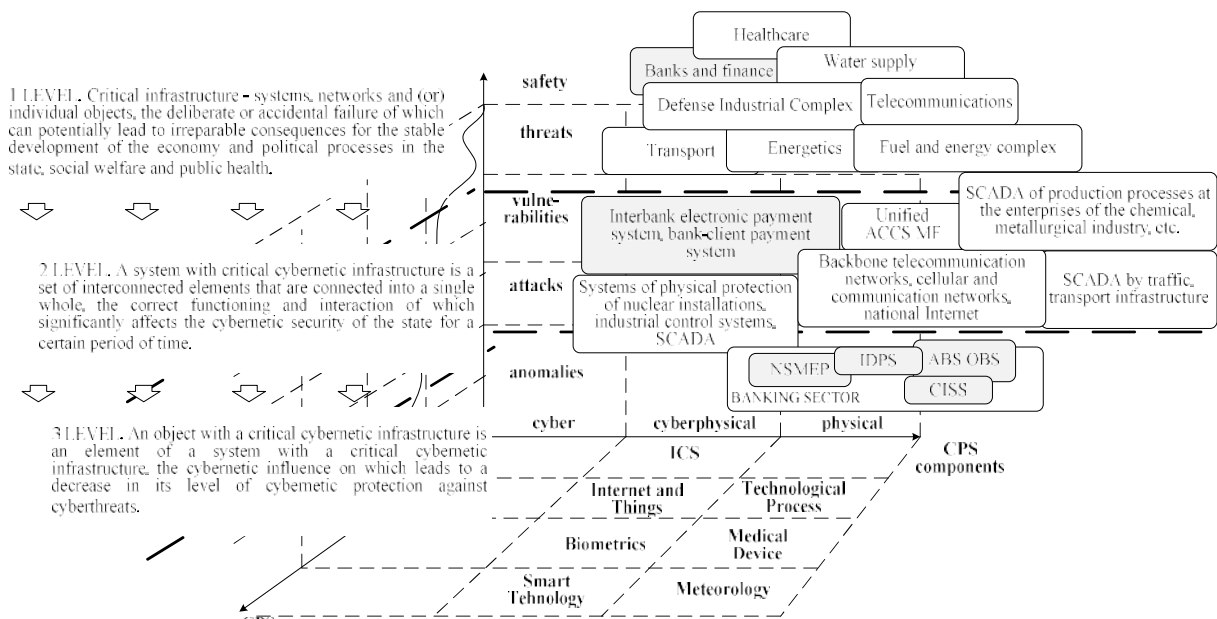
1 LEVEL. Critical infrastructure - systems, networks and (or) individual objects, the deliberate or accidental failure of which can potentially lead to irreparable consequences for the stable development of the economy and political processes in the state, social welfare and public health.

2 LEVEL. A system with critical cybernetic infrastructure is a set of interconnected elements that are connected into a single whole, the correct functioning and interaction of which significantly affects the cybernetic security of the state for a certain period of time.

3 LEVEL. An object with a critical cybernetic infrastructure is an element of a system with a critical cybernetic infrastructure, the cybernetic influence on which leads to a decrease in its level of cybernetic protection against cyberthreats.

Healthcare

Banks and finance

Water supply

safety

Defense Industrial Complex

Telecommunications

threats

Transport

Energetics

Fuel and energy complex

vulnerabilities

Interbank electronic payment system, bank-client payment system

Unified ACCS MF

SCADA of production processes at the enterprises of the chemical, metallurgical industry, etc.

attacks

Systems of physical protection of nuclear installations, industrial control systems, SCADA

Backbone telecommunication networks, cellular and communication networks, national Internet

SCADA by traffic, transport infrastructure

anomalies

NSMEP

IDPS

ABS OBS

CISS

BANKING SECTOR

cyber

cyberphysical

physical

CPS components

ICS

Internet and Things

Technological Process

Biometrics

Medical Device

Smart Tehnology

Meteorology